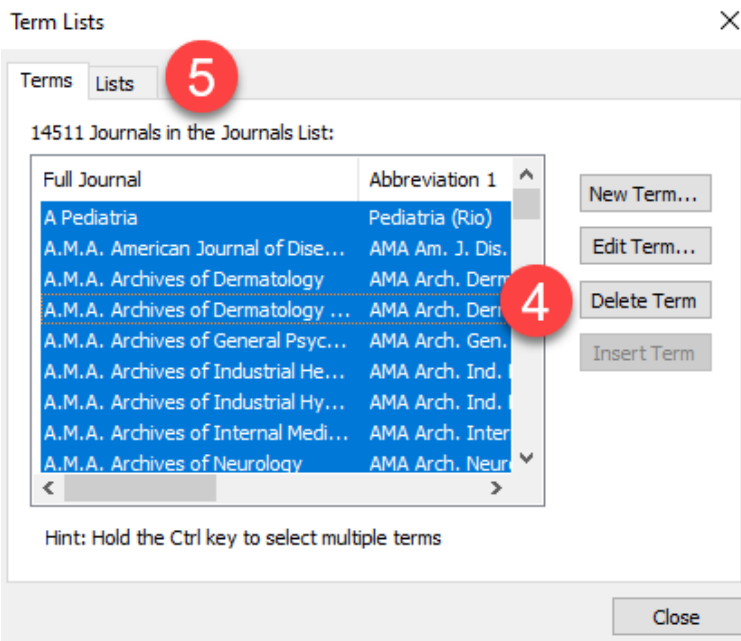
Term Lists

Terms | Lists

5

14511 Journals in the Journals List:

| Full Journal | Abbreviation 1 |
|---|---|
| A Pediatria | Pediatria (Rio) |
| A.M.A. American Journal of Dise... | AMA Am. J. Dis. |
| A.M.A. Archives of Dermatology | AMA Arch. Derm |
| A.M.A. Archives of Dermatology ... | AMA Arch. Derm |
| A.M.A. Archives of General Psyc... | AMA Arch. Gen. |
| A.M.A. Archives of Industrial He... | AMA Arch. Ind. |
| A.M.A. Archives of Industrial Hy... | AMA Arch. Ind. |
| A.M.A. Archives of Internal Medi... | AMA Arch. Inter |
| A.M.A. Archives of Neurology | AMA Arch. Neur |

New Term...
Edit Term...
4
Delete Term
Insert Term

Hint: Hold the Ctrl key to select multiple terms

Close